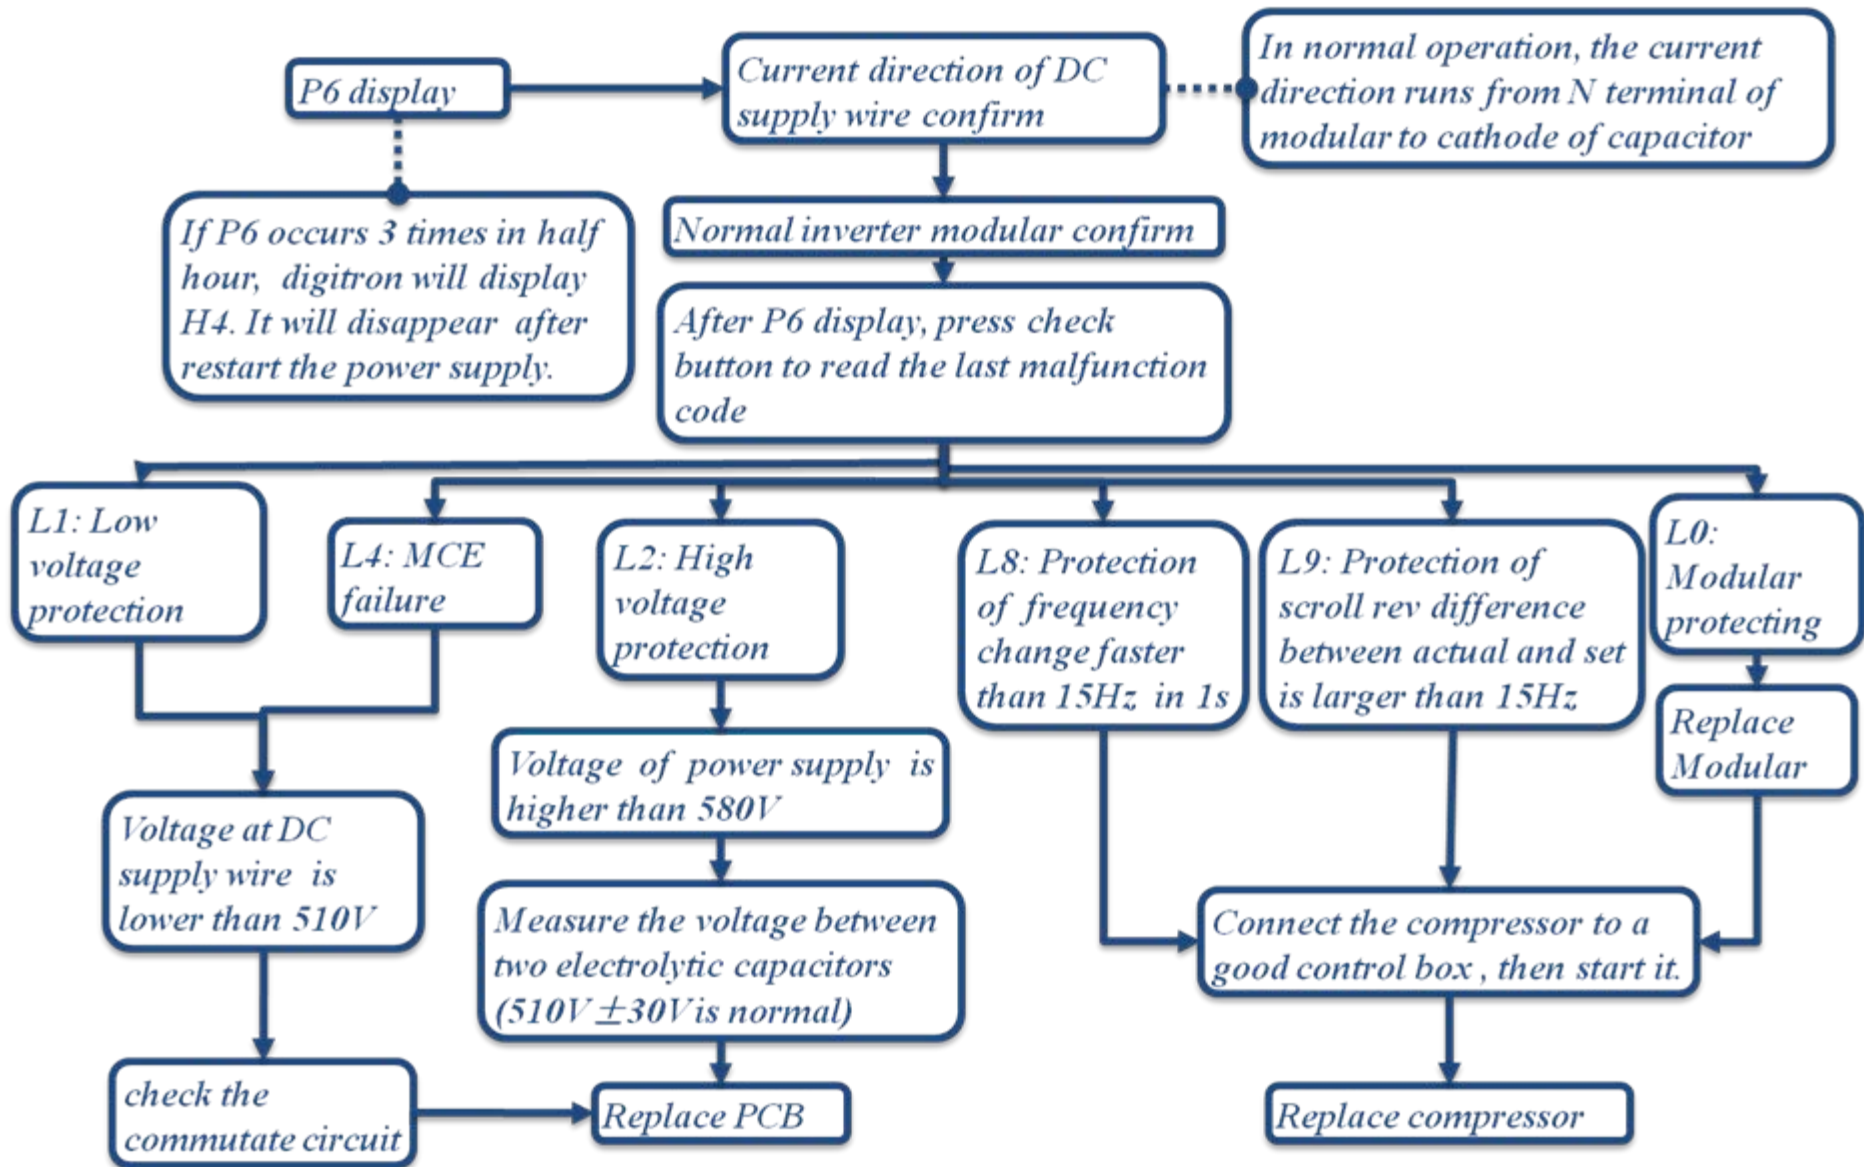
P6 display

Current direction of DC supply wire confirm

In normal operation, the current direction runs from N terminal of modular to cathode of capacitor

If P6 occurs 3 times in half hour, digitron will display H4. It will disappear after restart the power supply.

Normal inverter modular confirm

After P6 display, press check button to read the last malfunction code

L1: Low voltage protection

L4: MCE failure

L2: High voltage protection

L8: Protection of frequency change faster than 15Hz in 1s

L9: Protection of scroll rev difference between actual and set is larger than 15Hz

L0: Modular protecting

Replace Modular

Voltage of power supply is higher than 580V

Voltage at DC supply wire is lower than 510V

Measure the voltage between two electrolytic capacitors (510V ±30V is normal)

Connect the compressor to a good control box , then start it.

check the commutate circuit

Replace PCB

Replace compressor